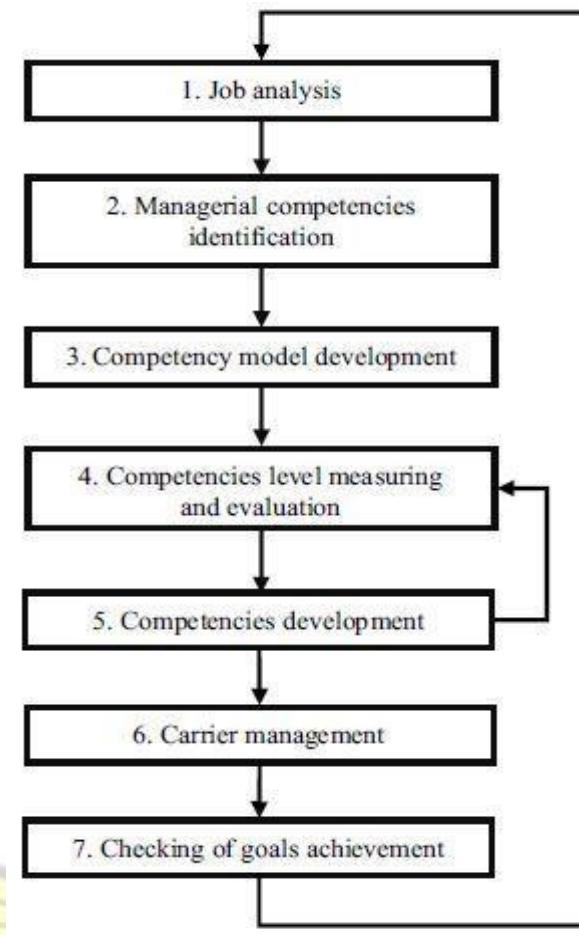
1. Job analysis

2. Managerial competencies identification

3. Competency model development

4. Competencies level measuring and evaluation

5. Competencies development

6. Carrier management

7. Checking of goals achievement